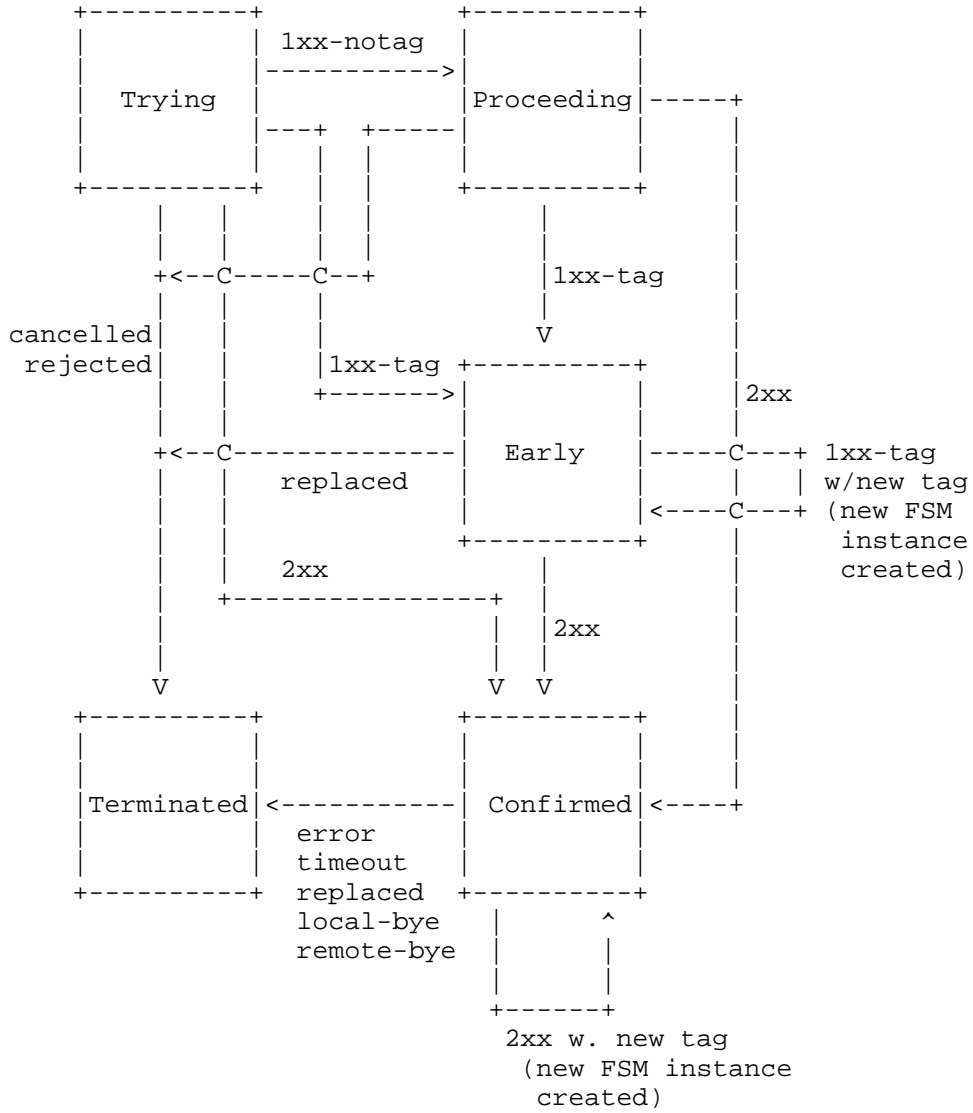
Trying

1xx-notag

Proceeding

1xx-tag

C

C

cancelled
rejected

1xx-tag

Early

C

1xx-tag
w/new tag
(new FSM
instance
created)

C

2xx

replaced

2xx

2xx

V

V

V

V

V

Terminated

Confirmed

error
timeout
replaced
local-bye
remote-bye

^

2xx w. new tag
(new FSM instance
created)